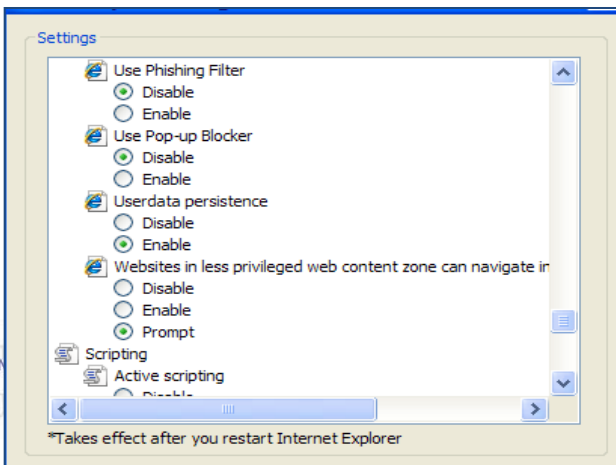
Settings

Use Phishing Filter
Disable
Enable
Use Pop-up Blocker
Disable
Enable
Userdata persistence
Disable
Enable
Websites in less privileged web content zone can navigate in
Disable
Enable
Prompt
Scripting
Active scripting
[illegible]

*Takes effect after you restart Internet Explorer